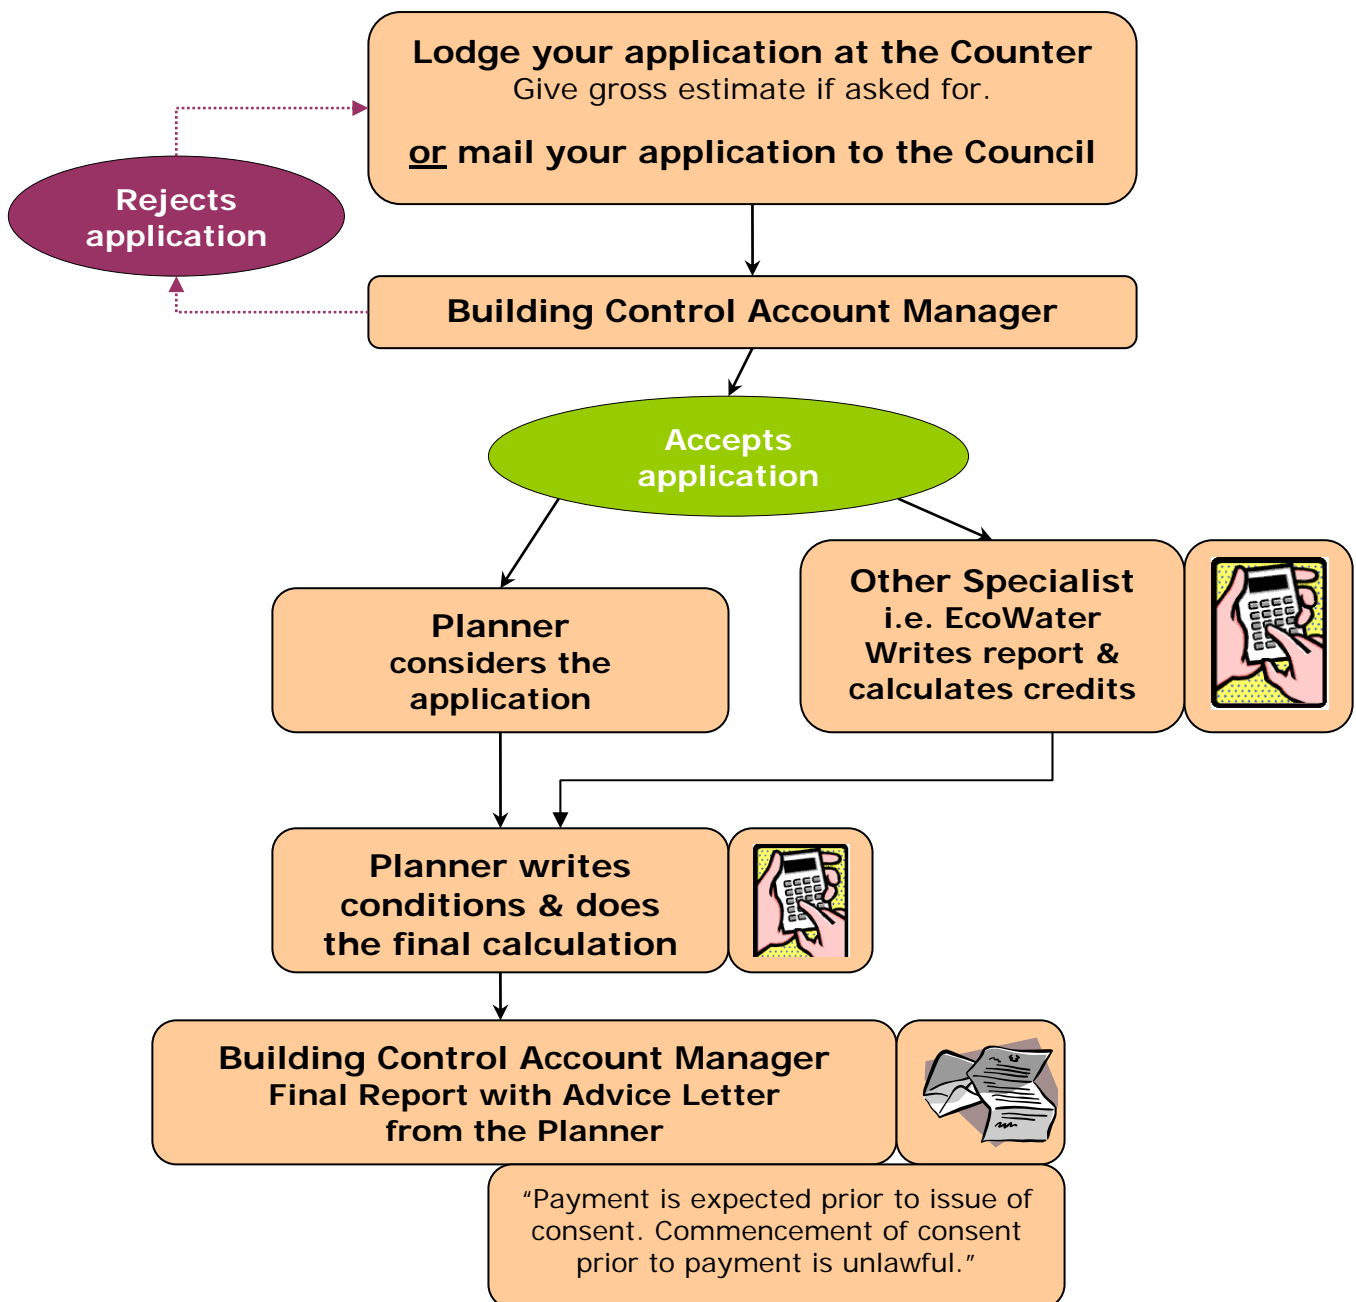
Lodge your application at the Counter
Give gross estimate if asked for.

or mail your application to the Council

Rejects application

Building Control Account Manager

Accepts application

Planner considers the application

Other Specialist i.e. EcoWater Writes report & calculates credits

Planner writes conditions & does the final calculation

Building Control Account Manager
Final Report with Advice Letter from the Planner

"Payment is expected prior to issue of consent. Commencement of consent prior to payment is unlawful."